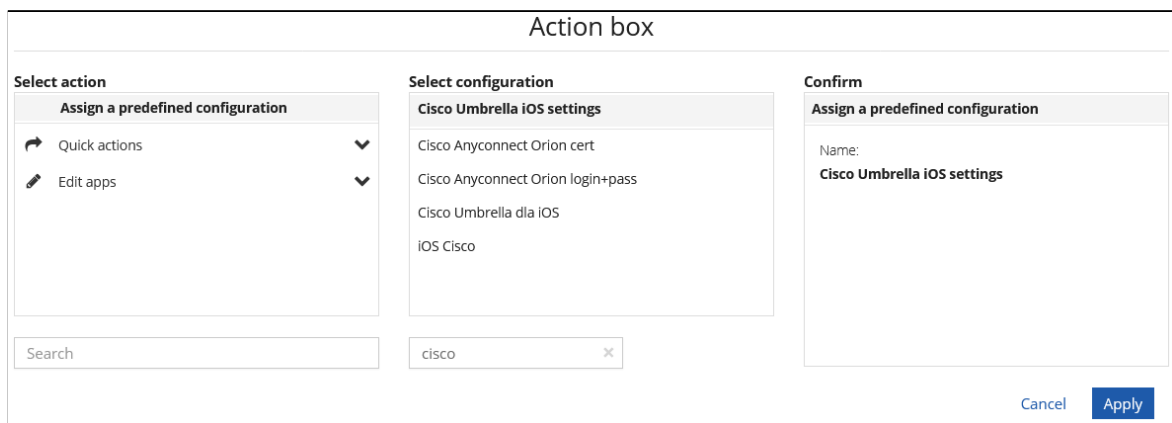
Action box

Select action

Assign a predefined configuration

Quick actions

Edit apps

Search

Select configuration

Cisco Umbrella iOS settings

Cisco Anyconnect Orion cert

Cisco Anyconnect Orion login+pass

Cisco Umbrella dla iOS

iOS Cisco

cisco

Confirm

Assign a predefined configuration

Name:

Cisco Umbrella iOS settings

Cancel

Apply